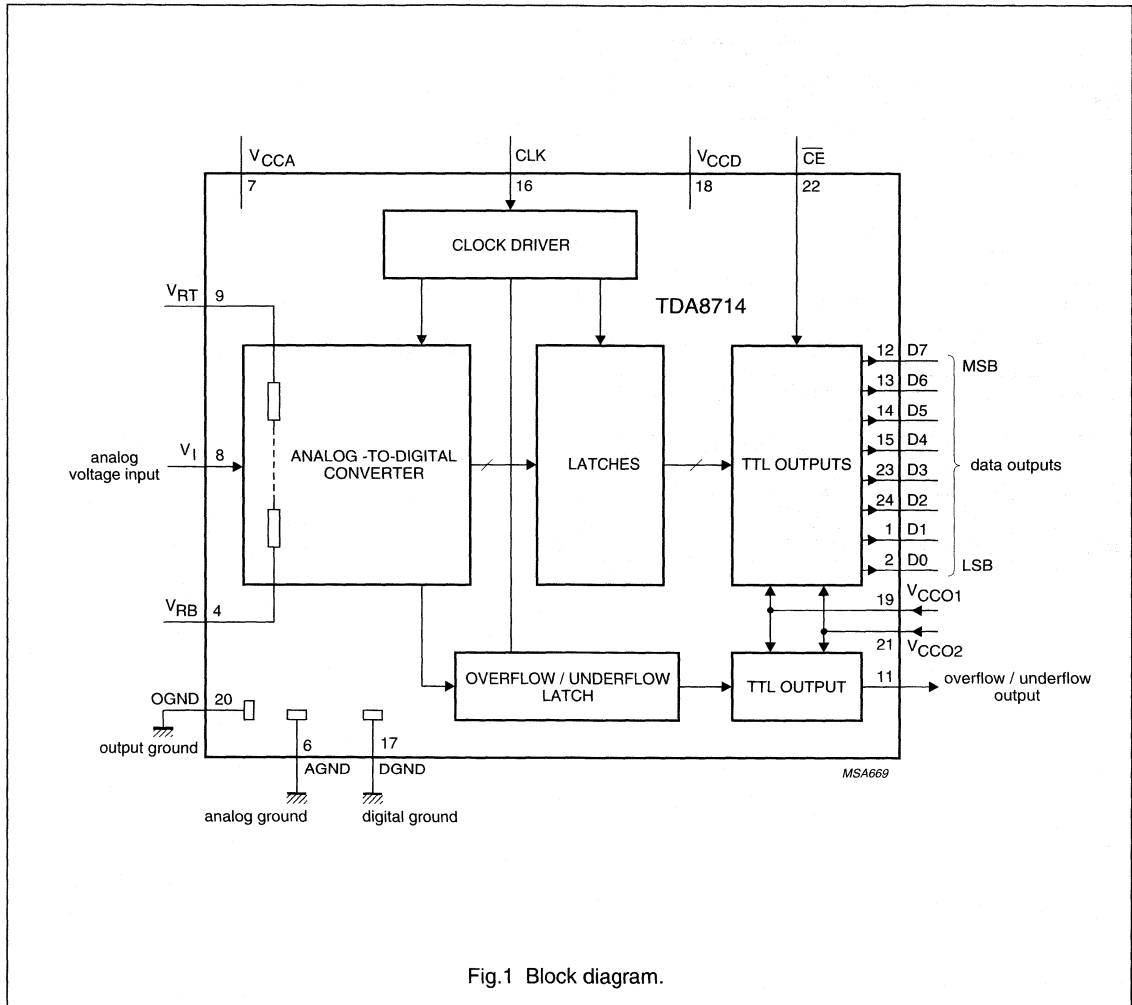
$V_{CCA}$
7
CLK
16
$V_{CCD}$
18
$\overline{CE}$
22

CLOCK DRIVER

TDA8714

$V_{RT}$ 9

analog voltage input $V_I$ 8

ANALOG -TO-DIGITAL CONVERTER

LATCHES

TTL OUTPUTS

12 D7
13 D6
14 D5
15 D4
23 D3
24 D2
1 D1
2 D0

MSB
data outputs
LSB

$V_{RB}$ 4

19 $V_{CCO1}$
21 $V_{CCO2}$

OVERFLOW / UNDERFLOW LATCH

TTL OUTPUT

11 overflow / underflow output

OGND 20
output ground

6
AGND
analog ground

17
DGND
digital ground

MSA669

Fig.1 Block diagram.